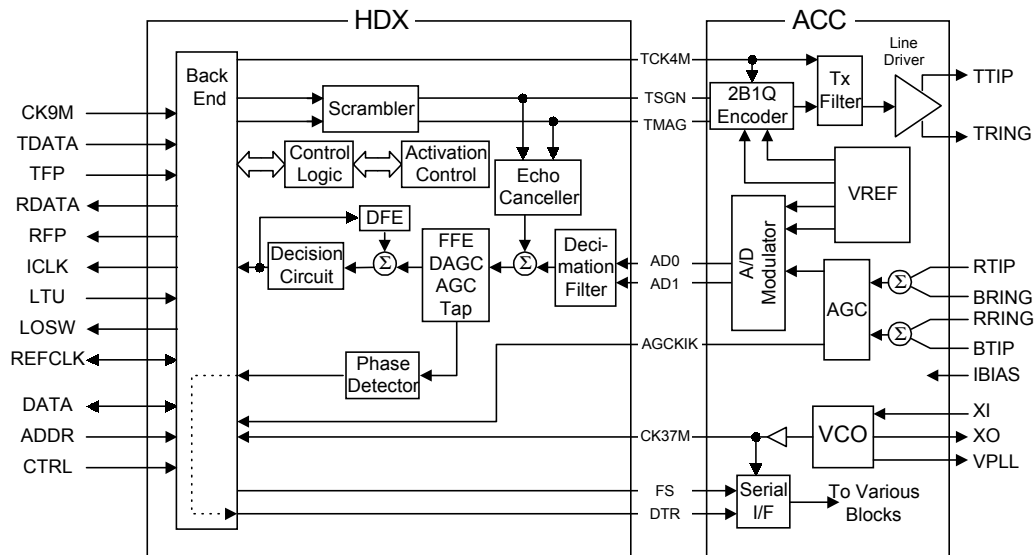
HDX

ACC

Back End

CK9M
TDATA
TFP
RDATA
RFP
ICLK
LTU
LOSW
REFCLK
DATA
ADDR
CTRL

Scrambler

Control Logic

Activation Control

Echo Canceller

DFE

$\Sigma$

$\Sigma$

Decision Circuit

FFE DAGC AGC Tap

Deci-mation Filter

Phase Detector

TCK4M
TSGN
TMAG
AD0
AD1
AGCKIK
CK37M
FS
DTR

2B1Q Encoder

Tx Filter

Line Driver

TTIP
TRING

VREF

A/D Modulator

AGC

$\Sigma$

$\Sigma$

RTIP
BRING
RRING
BTIP
IBIAS

VCO

XI
XO
VPLL

Serial I/F

To Various Blocks